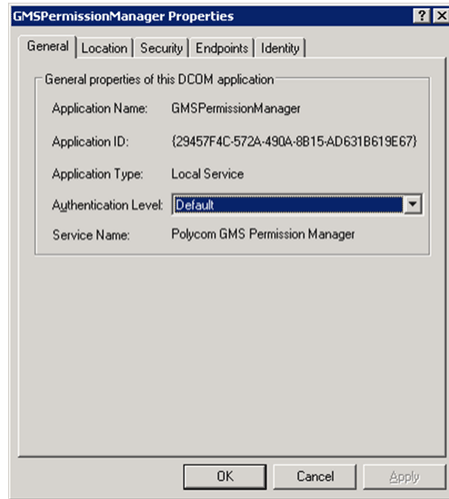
GMSPermissionManager Properties

?

General | Location | Security | Endpoints | Identity

General properties of this DCOM application

Application Name: GMSPermissionManager

Application ID: {29457F4C-572A-490A-8B15-AD631B619E67}

Application Type: Local Service

Authentication Level: Default

Service Name: Polycom GMS Permission Manager

OK | Cancel | Apply